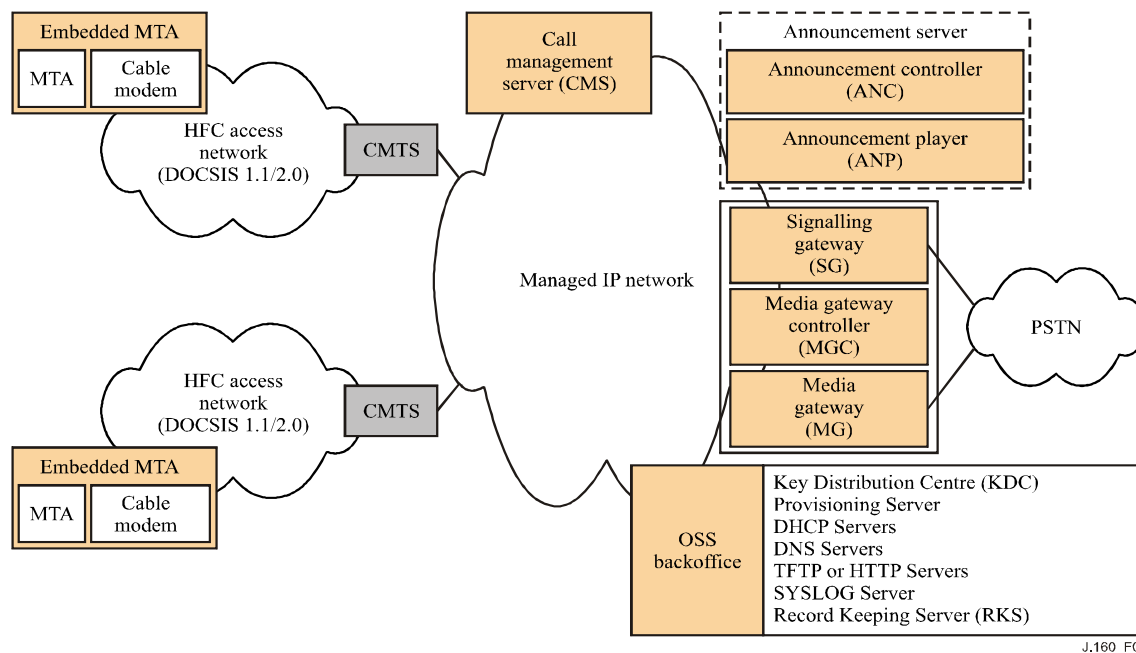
Embedded MTA
MTA
Cable modem

HFC access network (DOCSIS 1.1/2.0)

CMTS

Call management server (CMS)

Announcement server
Announcement controller (ANC)
Announcement player (ANP)

Signalling gateway (SG)
Media gateway controller (MGC)
Media gateway (MG)

Managed IP network

PSTN

HFC access network (DOCSIS 1.1/2.0)

CMTS

Embedded MTA
MTA
Cable modem

OSS backoffice
Key Distribution Centre (KDC)
Provisioning Server
DHCP Servers
DNS Servers
TFTP or HTTP Servers
SYSLOG Server
Record Keeping Server (RKS)

J.160 F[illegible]